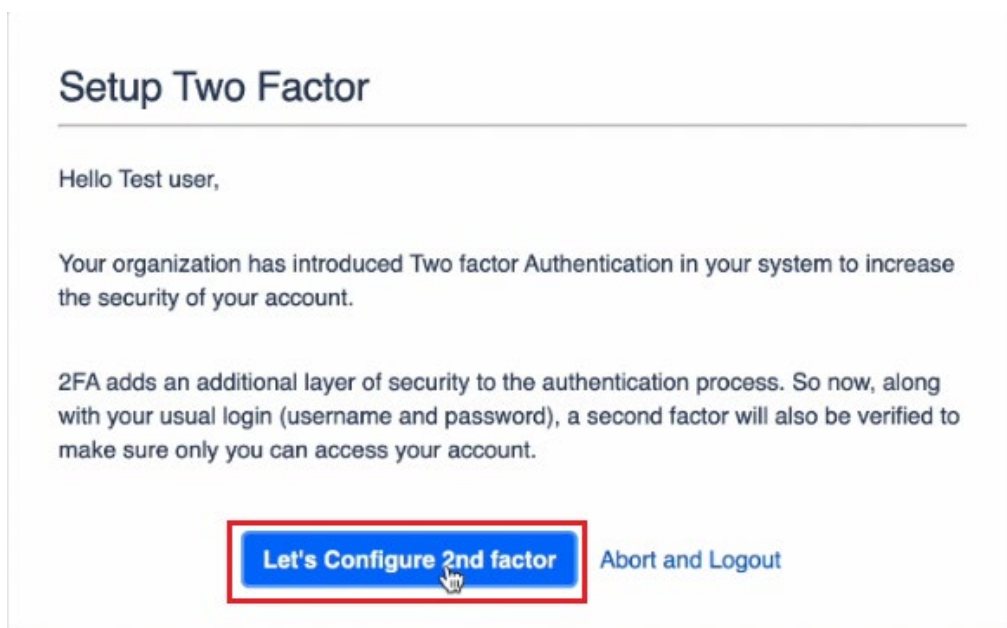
Setup Two Factor

Hello Test user,

Your organization has introduced Two factor Authentication in your system to increase the security of your account.

2FA adds an additional layer of security to the authentication process. So now, along with your usual login (username and password), a second factor will also be verified to make sure only you can access your account.

Let's Configure 2nd factor

Abort and Logout